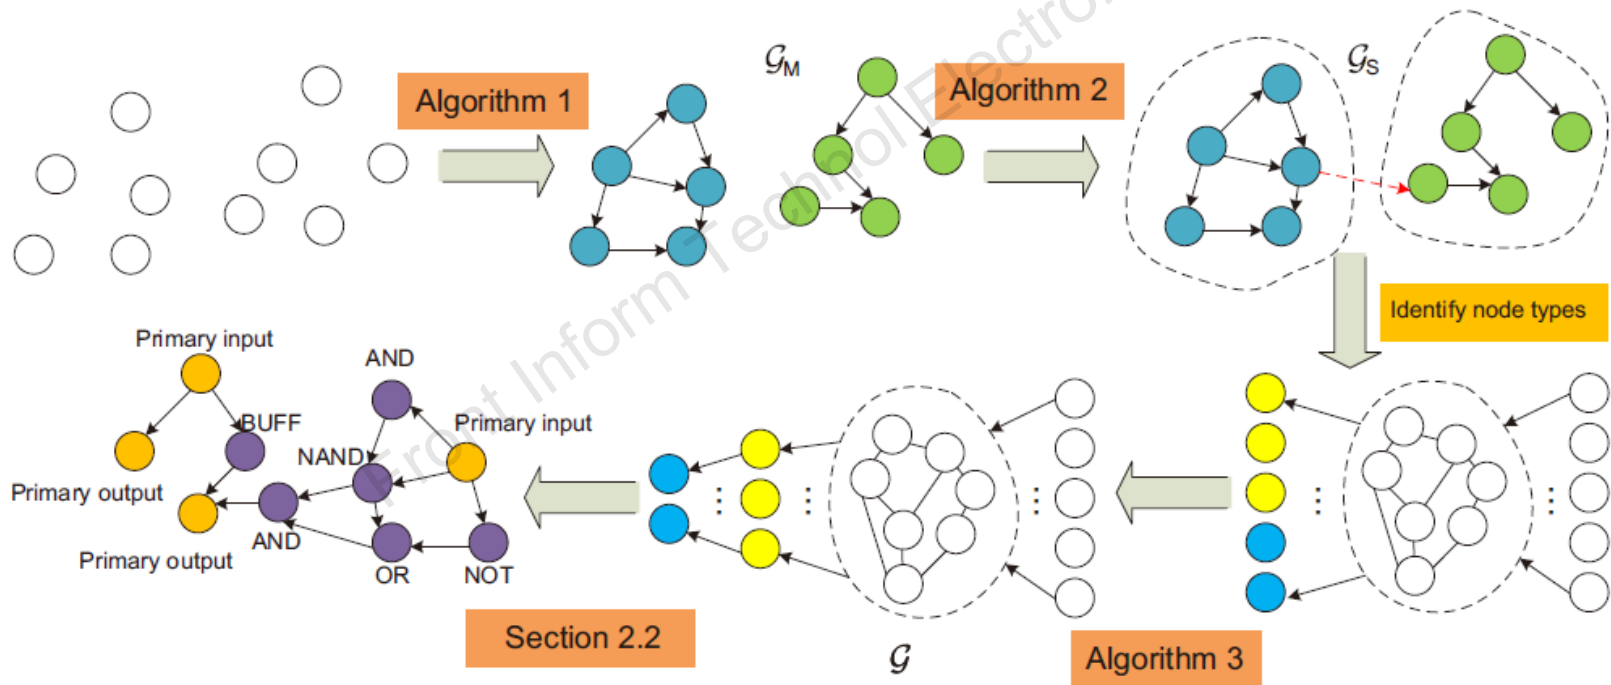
Algorithm 1

$\mathcal{G}_M$

Algorithm 2

$\mathcal{G}_S$

Identify node types

Primary input

AND

BUFF

Primary input

NAND

Primary output

AND

Primary output

OR

NOT

Section 2.2

$\mathcal{G}$

Algorithm 3

Front Inform Technol Electron